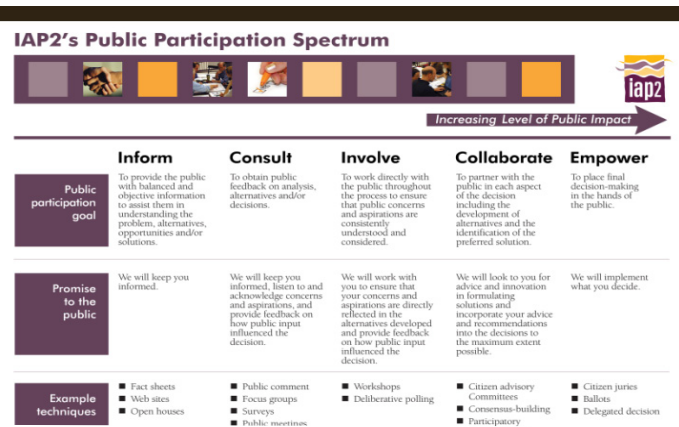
IAP2's Public Participation Spectrum

iap2

Increasing Level of Public Impact

| | Inform | Consult | Involve | Collaborate | Empower |
|---|---|---|---|---|---|
| Public participation goal | To provide the public with balanced and objective information to assist them in understanding the problem, alternatives, opportunities and/or solutions. | To obtain public feedback on analysis, alternatives and/or decisions. | To work directly with the public throughout the process to ensure that public concerns and aspirations are consistently understood and considered. | To partner with the public in each aspect of the decision including the development of alternatives and the identification of the preferred solution. | To place final decision-making in the hands of the public. |
| Promise to the public | We will keep you informed. | We will keep you informed, listen to and acknowledge concerns and aspirations, and provide feedback on how public input influenced the decision. | We will work with you to ensure that your concerns and aspirations are directly reflected in the alternatives developed and provide feedback on how public input influenced the decision. | We will look to you for advice and innovation in formulating solutions and incorporate your advice and recommendations into the decisions to the maximum extent possible. | We will implement what you decide. |
| Example techniques | ■ Fact sheets ■ Web sites ■ Open houses | ■ Public comment ■ Focus groups ■ Surveys ■ Public meetings | ■ Workshops ■ Deliberative polling | ■ Citizen advisory Committees ■ Consensus-building ■ Participatory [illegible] | ■ Citizen juries ■ Ballots ■ Delegated decision |